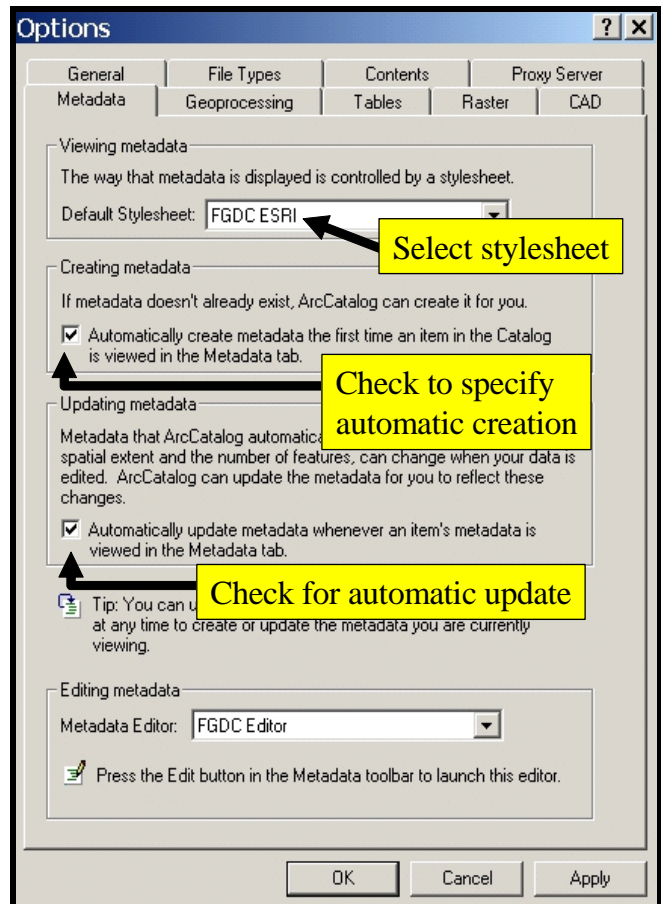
Options

? X

General | File Types | Contents | Proxy Server
Metadata | Geoprocessing | Tables | Raster | CAD

Viewing metadata

The way that metadata is displayed is controlled by a stylesheet.

Default Stylesheet: FGDC ESRI

Select stylesheet

Creating metadata

If metadata doesn't already exist, ArcCatalog can create it for you.

Automatically create metadata the first time an item in the Catalog is viewed in the Metadata tab.

Check to specify automatic creation

Updating metadata

Metadata that ArcCatalog automatica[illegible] spatial extent and the number of features, can change when your data is edited. ArcCatalog can update the metadata for you to reflect these changes.

Automatically update metadata whenever an item's metadata is viewed in the Metadata tab.

Check for automatic update

Tip: You can u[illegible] at any time to create or update the metadata you are currently viewing.

Editing metadata

Metadata Editor: FGDC Editor

Press the Edit button in the Metadata toolbar to launch this editor.

OK | Cancel | Apply